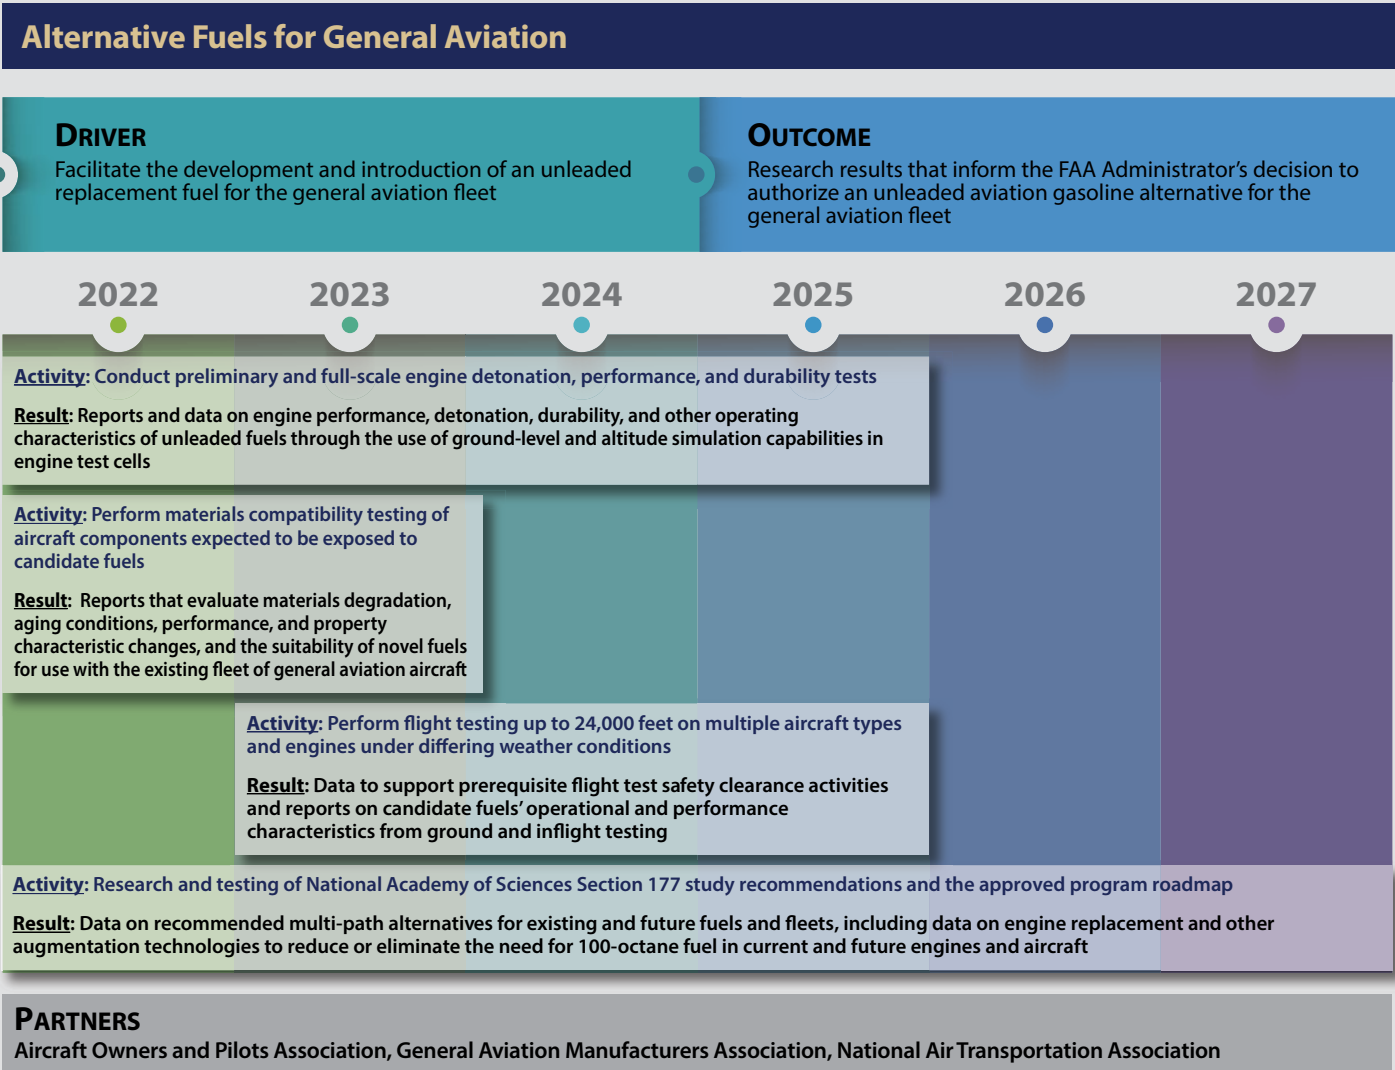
Alternative Fuels for General Aviation

Driver
Facilitate the development and introduction of an unleaded replacement fuel for the general aviation fleet

Outcome
Research results that inform the FAA Administrator's decision to authorize an unleaded aviation gasoline alternative for the general aviation fleet

2022 2023 2024 2025 2026 2027

Activity: Conduct preliminary and full-scale engine detonation, performance, and durability tests

Result: Reports and data on engine performance, detonation, durability, and other operating characteristics of unleaded fuels through the use of ground-level and altitude simulation capabilities in engine test cells

Activity: Perform materials compatibility testing of aircraft components expected to be exposed to candidate fuels

Result: Reports that evaluate materials degradation, aging conditions, performance, and property characteristic changes, and the suitability of novel fuels for use with the existing fleet of general aviation aircraft

Activity: Perform flight testing up to 24,000 feet on multiple aircraft types and engines under differing weather conditions

Result: Data to support prerequisite flight test safety clearance activities and reports on candidate fuels' operational and performance characteristics from ground and inflight testing

Activity: Research and testing of National Academy of Sciences Section 177 study recommendations and the approved program roadmap

Result: Data on recommended multi-path alternatives for existing and future fuels and fleets, including data on engine replacement and other augmentation technologies to reduce or eliminate the need for 100-octane fuel in current and future engines and aircraft

Partners
Aircraft Owners and Pilots Association, General Aviation Manufacturers Association, National Air Transportation Association